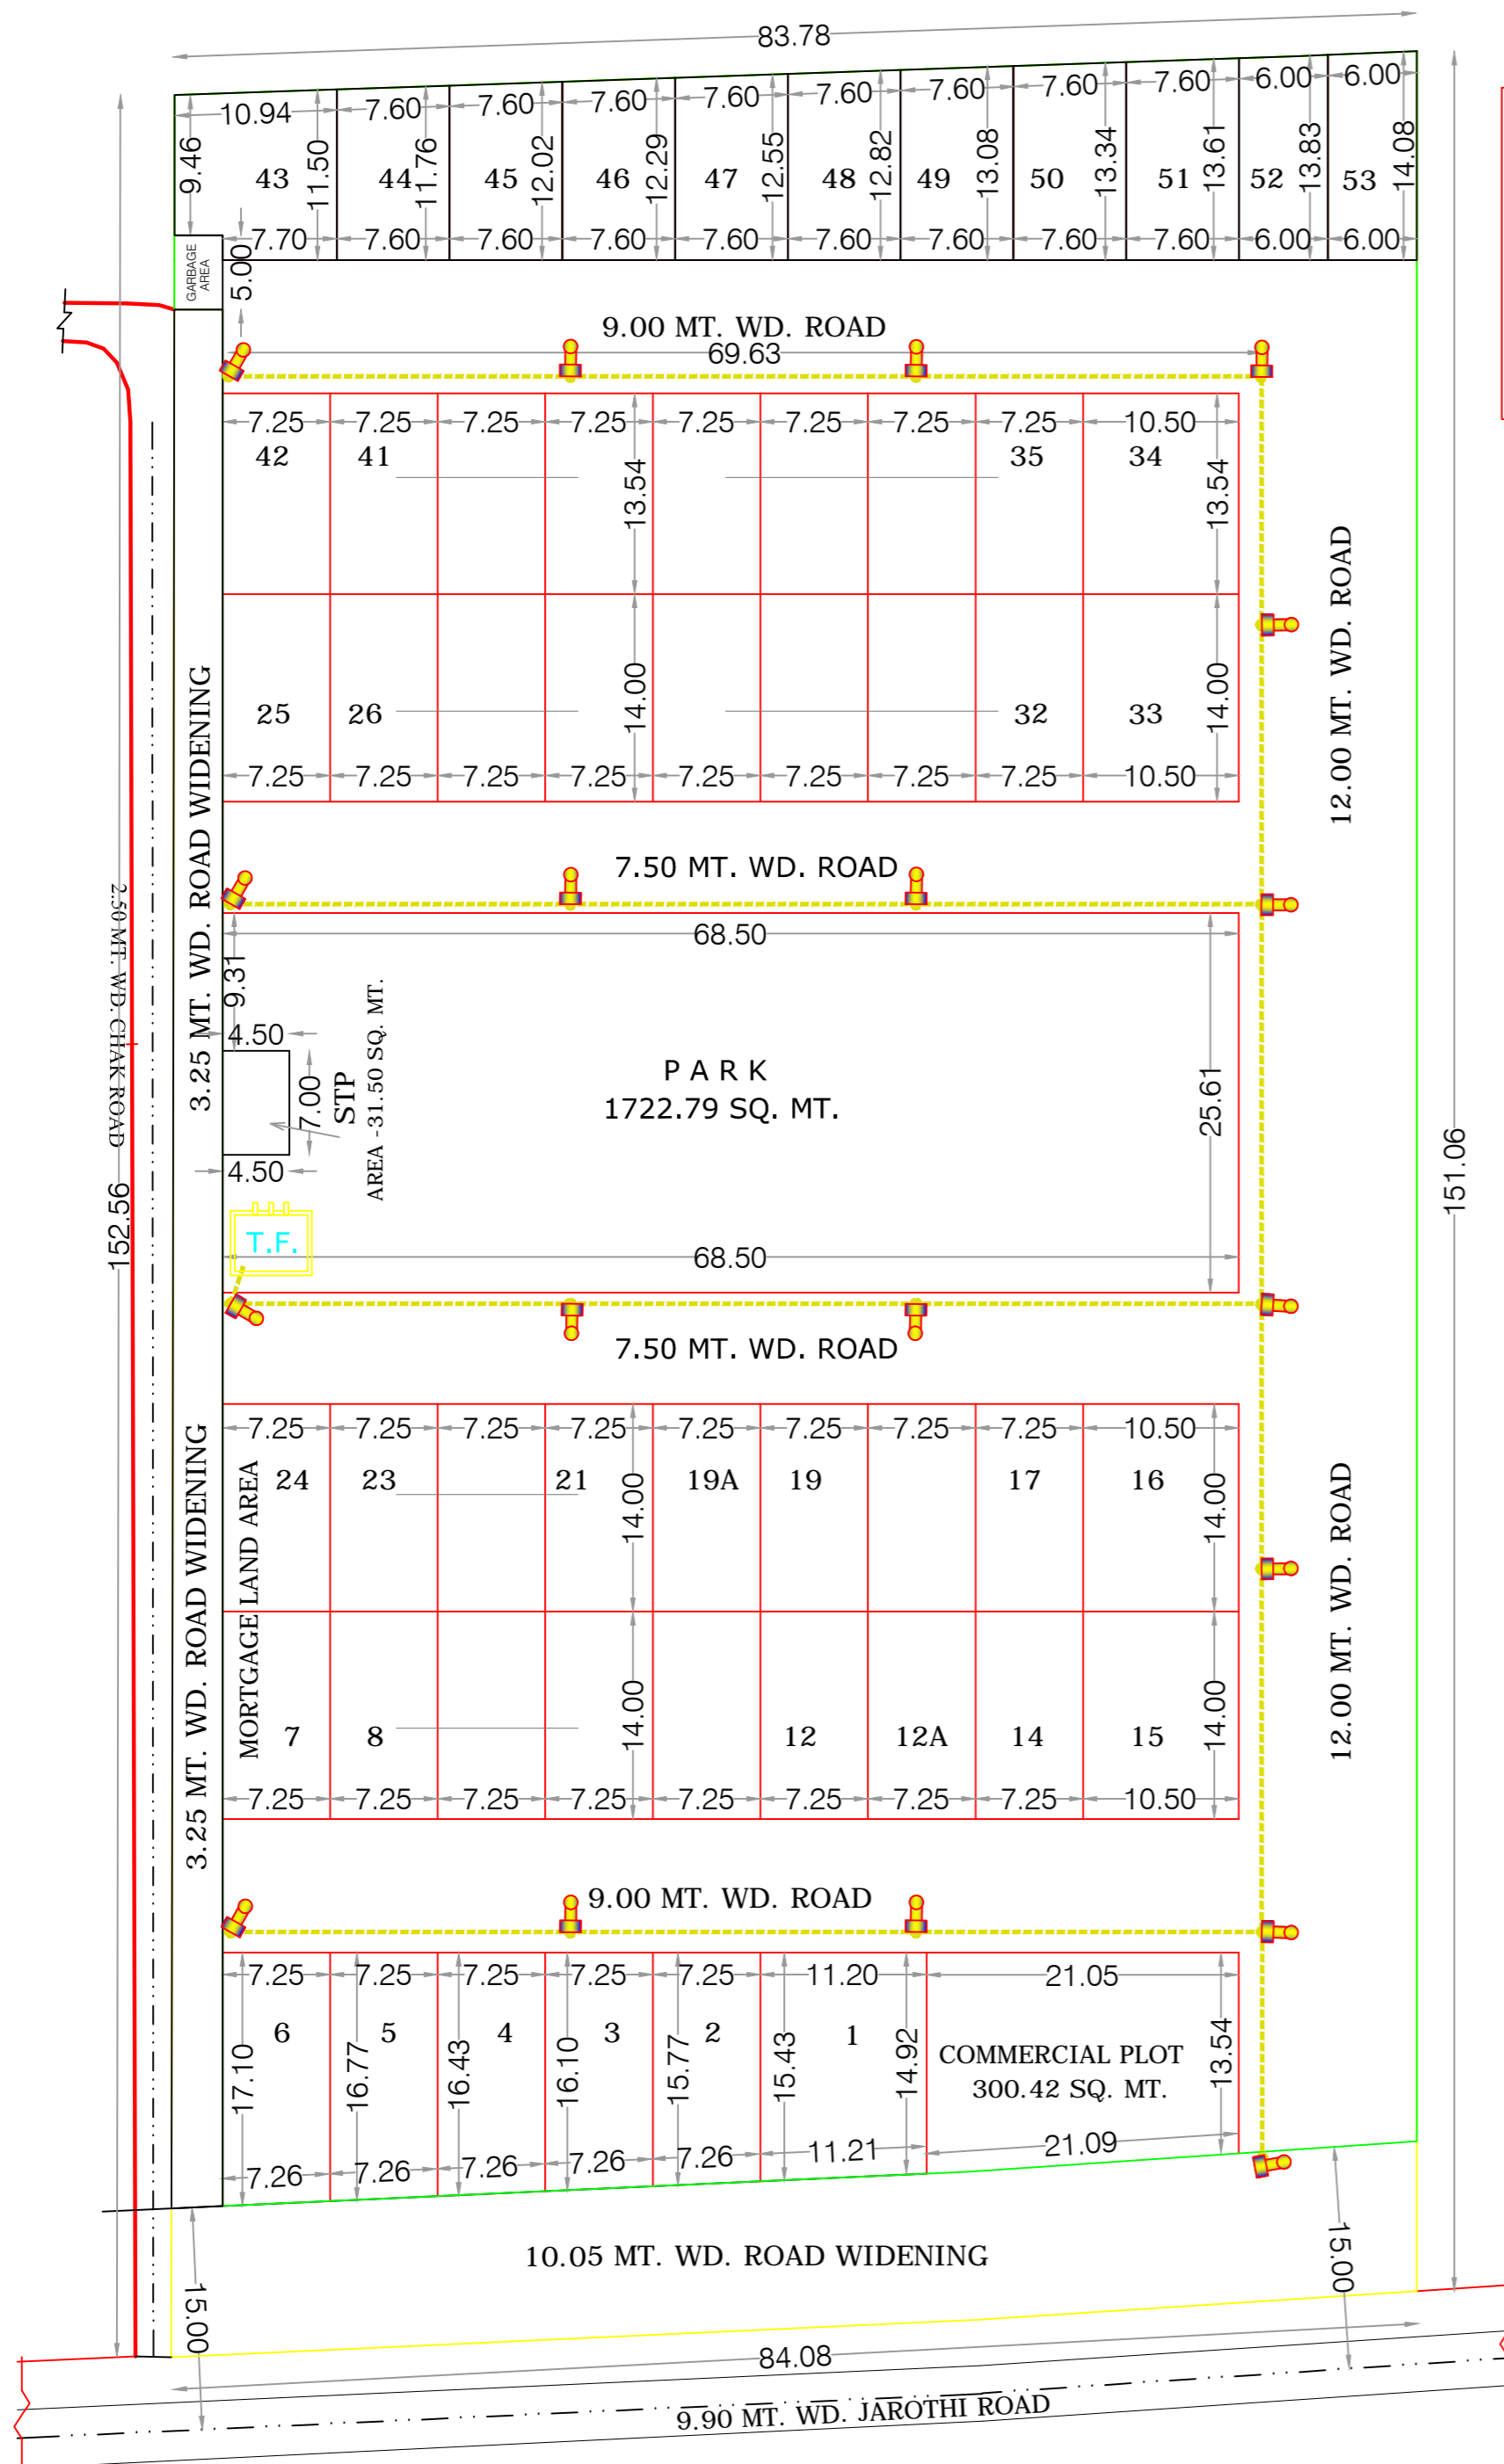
83.78

10.94 7.60 7.60 7.60 7.60 7.60 7.60 7.60 7.60 6.00 6.00

9.46 43 11.50 44 11.76 45 12.02 46 12.29 47 12.55 48 12.82 49 13.08 50 13.34 51 13.61 52 13.83 53 14.08

7.70 7.60 7.60 7.60 7.60 7.60 7.60 7.60 7.60 6.00 6.00

GARBAGE AREA

5.00

9.00 MT. WD. ROAD

69.63

7.25 7.25 7.25 7.25 7.25 7.25 7.25 7.25 10.50

42 41 35 34

13.54 13.54

14.00 14.00

25 26 32 33

7.25 7.25 7.25 7.25 7.25 7.25 7.25 7.25 10.50

12.00 MT. WD. ROAD

7.50 MT. WD. ROAD

68.50

9.31

4.50

7.00

STP

AREA -31.50 SQ. MT.

4.50

PARK
1722.79 SQ. MT.

25.61

T.F.

68.50

3.25 MT. WD. ROAD WIDENING

2.50 MT. WD. CHAK ROAD

152.56

151.06

7.50 MT. WD. ROAD

7.25 7.25 7.25 7.25 7.25 7.25 7.25 7.25 10.50

24 23 21 19A 19 17 16

14.00 14.00

MORTGAGE LAND AREA

14.00 14.00

7 8 12 12A 14 15

7.25 7.25 7.25 7.25 7.25 7.25 7.25 7.25 10.50

12.00 MT. WD. ROAD

3.25 MT. WD. ROAD WIDENING

9.00 MT. WD. ROAD

7.25 7.25 7.25 7.25 7.25 11.20 21.05

17.10 6 16.77 5 16.43 4 16.10 3 15.77 2 15.43 1 14.92

COMMERCIAL PLOT
300.42 SQ. MT.

13.54

7.26 7.26 7.26 7.26 7.26 11.21 21.09

10.05 MT. WD. ROAD WIDENING

15.00

15.00

84.08

9.90 MT. WD. JAROTHI ROAD